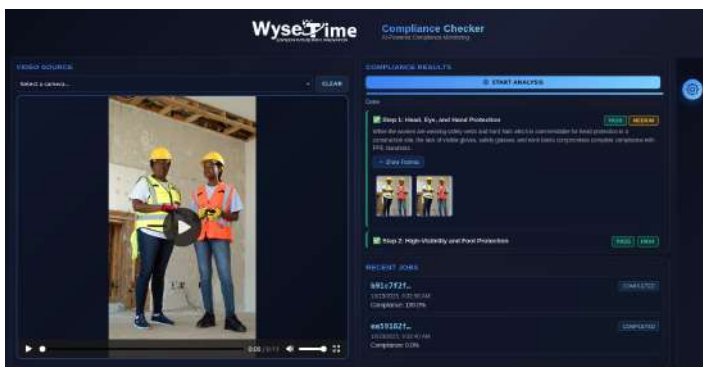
WyseTime

Compliance Checker
AI-Powered Compliance Monitoring

VIDEO SOURCE

Select a camera...

CLEAR

0:00 / 0:13

COMPLIANCE RESULTS

START ANALYSIS

Done

Step 1: Head, Eye, and Hand Protection

PASS MEDIUM

While the workers are wearing safety vests and hard hats which is commendable for head protection in a construction site, the lack of visible gloves, safety glasses, and ear protection compromises complete compliance with PPE standards.

Show Frames

Step 2: High-Visibility and Foot Protection

PASS HIGH

RECENT JOBS

b91c7f2f...

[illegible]
Compliance: 100.0%

COMPLETED

ee59102f...

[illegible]
Compliance: 0.0%

COMPLETED